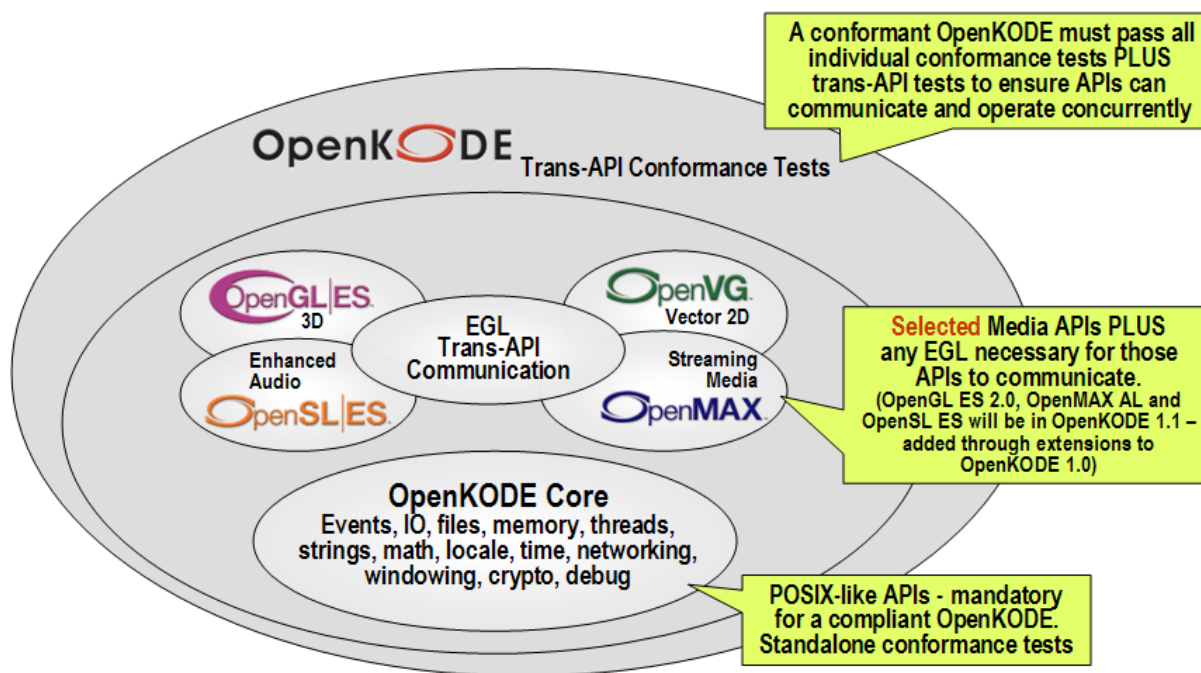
A conformant OpenKODE must pass all individual conformance tests PLUS trans-API tests to ensure APIs can communicate and operate concurrently

OpenKODE Trans-API Conformance Tests

OpenGL|ES. 3D

OpenVG. Vector 2D

EGL Trans-API Communication

Enhanced Audio

OpenSL|ES.

Streaming Media

OpenMAX.

Selected Media APIs PLUS any EGL necessary for those APIs to communicate.
(OpenGL ES 2.0, OpenMAX AL and OpenSL ES will be in OpenKODE 1.1 – added through extensions to OpenKODE 1.0)

OpenKODE Core
Events, IO, files, memory, threads, strings, math, locale, time, networking, windowing, crypto, debug

POSIX-like APIs - mandatory for a compliant OpenKODE. Standalone conformance tests